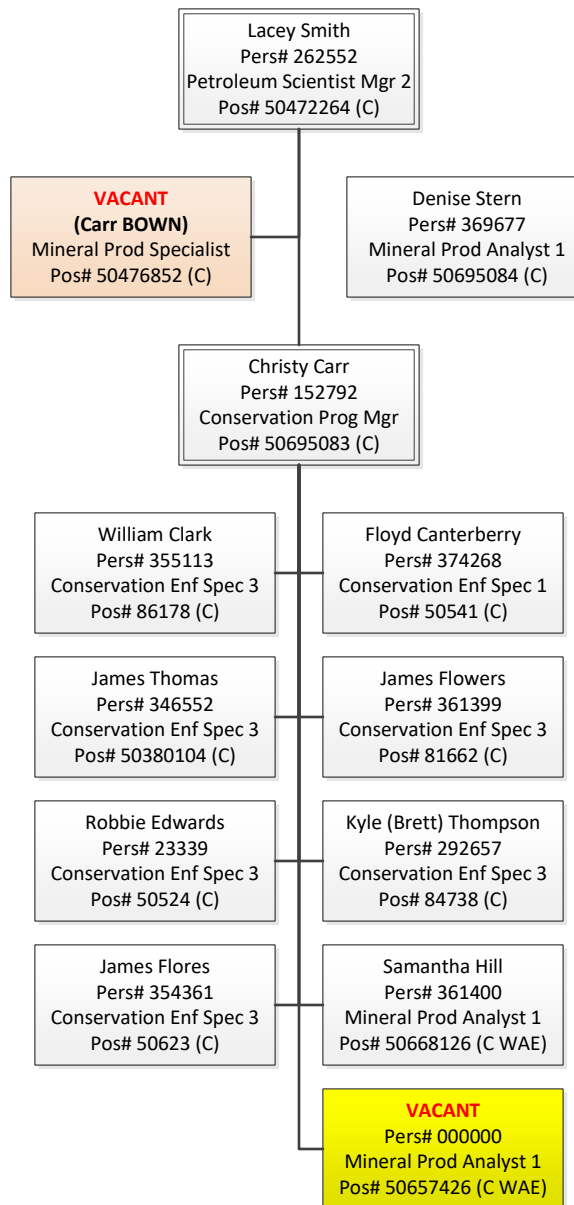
Lacey Smith
Pers# 262552
Petroleum Scientist Mgr 2
Pos# 50472264 (C)

VACANT
(Carr BOWN)
Mineral Prod Specialist
Pos# 50476852 (C)

Denise Stern
Pers# 369677
Mineral Prod Analyst 1
Pos# 50695084 (C)

Christy Carr
Pers# 152792
Conservation Prog Mgr
Pos# 50695083 (C)

William Clark
Pers# 355113
Conservation Enf Spec 3
Pos# 86178 (C)

Floyd Canterberry
Pers# 374268
Conservation Enf Spec 1
Pos# 50541 (C)

James Thomas
Pers# 346552
Conservation Enf Spec 3
Pos# 50380104 (C)

James Flowers
Pers# 361399
Conservation Enf Spec 3
Pos# 81662 (C)

Robbie Edwards
Pers# 23339
Conservation Enf Spec 3
Pos# 50524 (C)

Kyle (Brett) Thompson
Pers# 292657
Conservation Enf Spec 3
Pos# 84738 (C)

James Flores
Pers# 354361
Conservation Enf Spec 3
Pos# 50623 (C)

Samantha Hill
Pers# 361400
Mineral Prod Analyst 1
Pos# 50668126 (C WAE)

VACANT
Pers# 000000
Mineral Prod Analyst 1
Pos# 50657426 (C WAE)